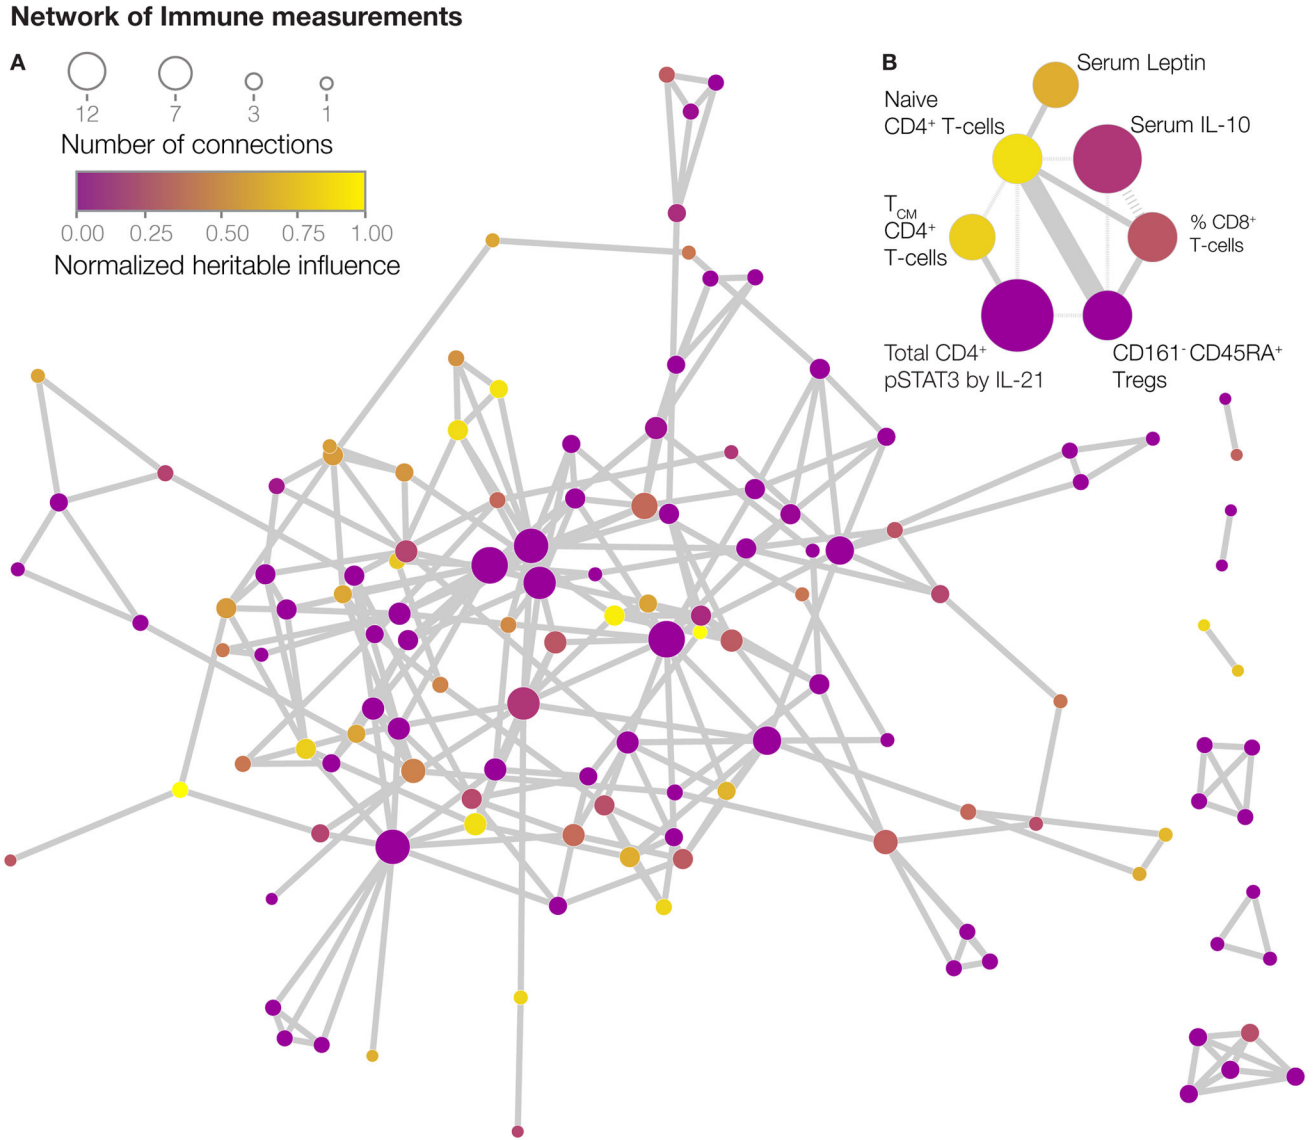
Network of Immune measurements

A

12 7 3 1

Number of connections

0.00 0.25 0.50 0.75 1.00

Normalized heritable influence

B

Serum Leptin

Naive $CD4^+$ T-cells

Serum IL-10

$T_{CM}$ $CD4^+$ T-cells

% $CD8^+$ T-cells

Total $CD4^+$ pSTAT3 by IL-21

$CD161^-$ $CD45RA^+$ Tregs